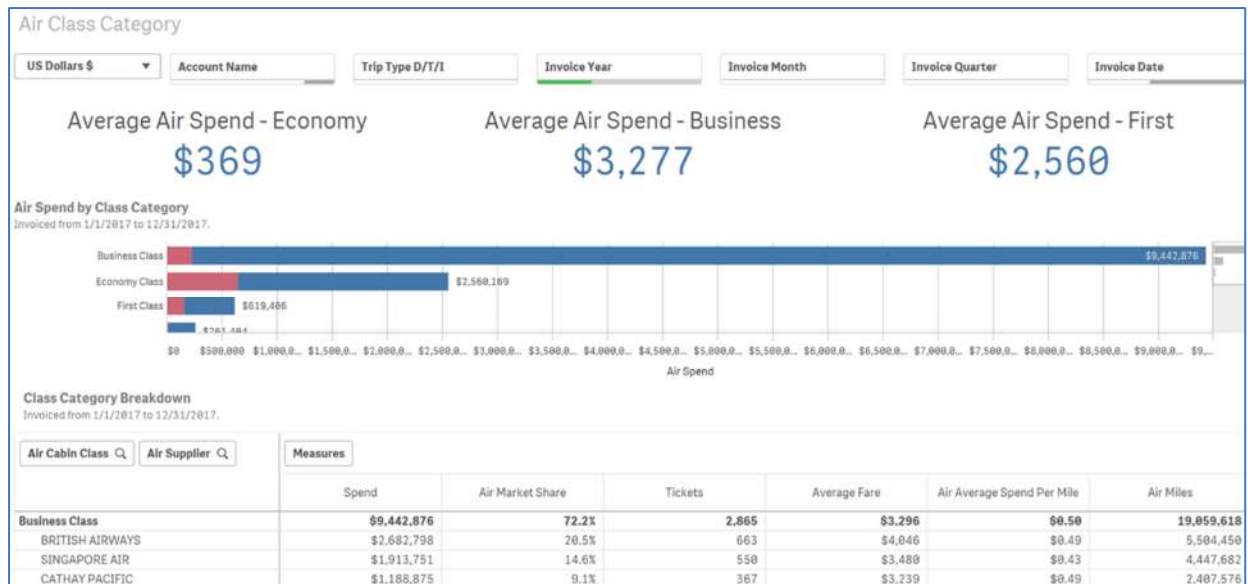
Air Class Category

US Dollars $ ▼

Account Name

Trip Type D/T/I

Invoice Year

Invoice Month

Invoice Quarter

Invoice Date

Average Air Spend - Economy
$369

Average Air Spend - Business
$3,277

Average Air Spend - First
$2,560

Air Spend by Class Category
Invoiced from 1/1/2017 to 12/31/2017.

Business Class
Economy Class
First Class

$9,442,876
$2,560,169
$619,406
$261,404

$0 $500,000 $1,000,0... $1,500,0... $2,000,0... $2,500,0... $3,000,0... $3,500,0... $4,000,0... $4,500,0... $5,000,0... $5,500,0... $6,000,0... $6,500,0... $7,000,0... $7,500,0... $8,000,0... $8,500,0... $9,000,0... $9,...

Air Spend

Class Category Breakdown
Invoiced from 1/1/2017 to 12/31/2017.

Air Cabin Class
Air Supplier
Measures

| | Spend | Air Market Share | Tickets | Average Fare | Air Average Spend Per Mile | Air Miles |
|---|---|---|---|---|---|---|
| Business Class | $9,442,876 | 72.2% | 2,865 | $3,296 | $0.50 | 19,059,618 |
| BRITISH AIRWAYS | $2,682,798 | 20.5% | 663 | $4,046 | $0.49 | 5,504,450 |
| SINGAPORE AIR | $1,913,751 | 14.6% | 550 | $3,480 | $0.43 | 4,447,682 |
| CATHAY PACIFIC | $1,188,875 | 9.1% | 367 | $3,239 | $0.49 | 2,407,576 |